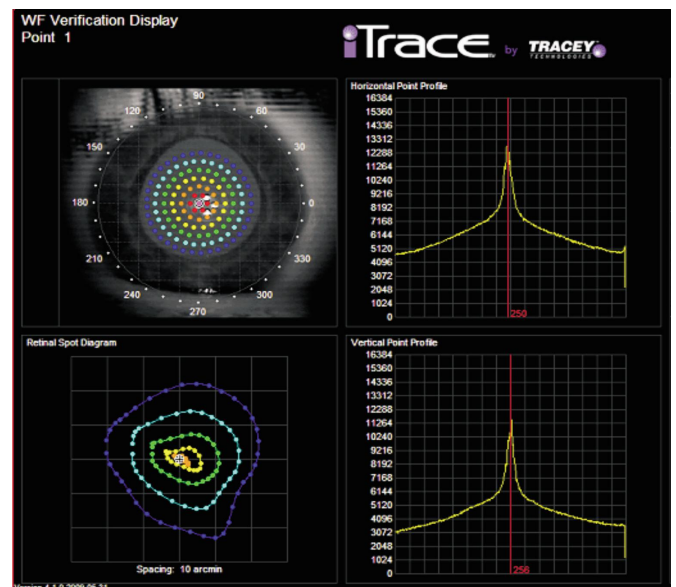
WF Verification Display
Point 1

iTrace by TRACEY TECHNOLOGIES

90
120
60
150
30
180
0
210
330
240
300
270

Horizontal Point Profile
16384
15360
14336
13312
12288
11264
10240
9216
8192
7168
6144
5120
4096
3072
2048
1024
0
250

Retinal Spot Diagram
Spacing: 10 arcmin

Vertical Point Profile
16384
15360
14336
13312
12288
11264
10240
9216
8192
7168
6144
5120
4096
3072
2048
1024
0
256

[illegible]